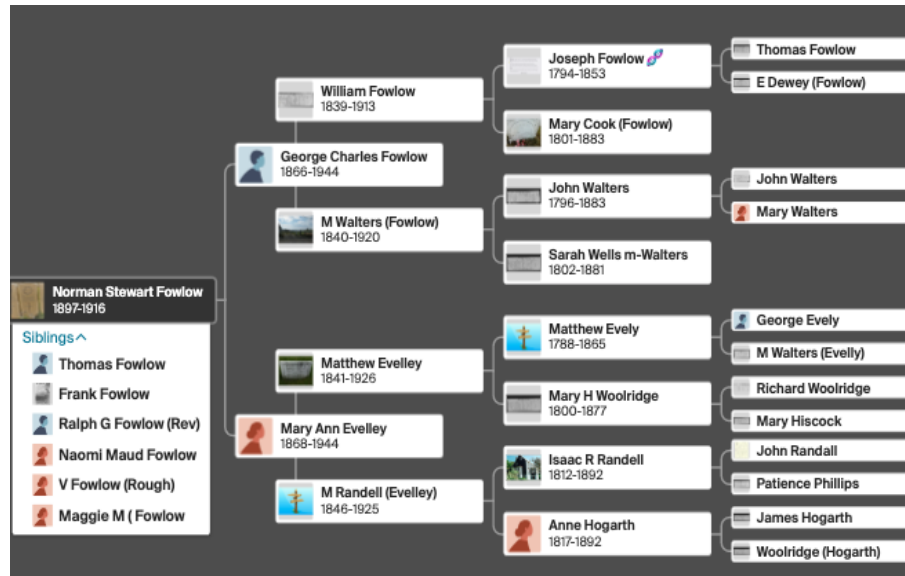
Norman Stewart Fowlow
1897-1916

Siblings^
Thomas Fowlow
Frank Fowlow
Ralph G Fowlow (Rev)
Naomi Maud Fowlow
V Fowlow (Rough)
Maggie M ( Fowlow

George Charles Fowlow
1866-1944

Mary Ann Evelley
1868-1944

William Fowlow
1839-1913

M Walters (Fowlow)
1840-1920

Matthew Evelley
1841-1926

M Randell (Evelley)
1846-1925

Joseph Fowlow
1794-1853

Mary Cook (Fowlow)
1801-1883

John Walters
1796-1883

Sarah Wells m-Walters
1802-1881

Matthew Evely
1788-1865

Mary H Woolridge
1800-1877

Isaac R Randell
1812-1892

Anne Hogarth
1817-1892

Thomas Fowlow
E Dewey (Fowlow)
John Walters
Mary Walters
George Evely
M Walters (Evelly)
Richard Woolridge
Mary Hiscock
John Randall
Patience Phillips
James Hogarth
Woolridge (Hogarth)